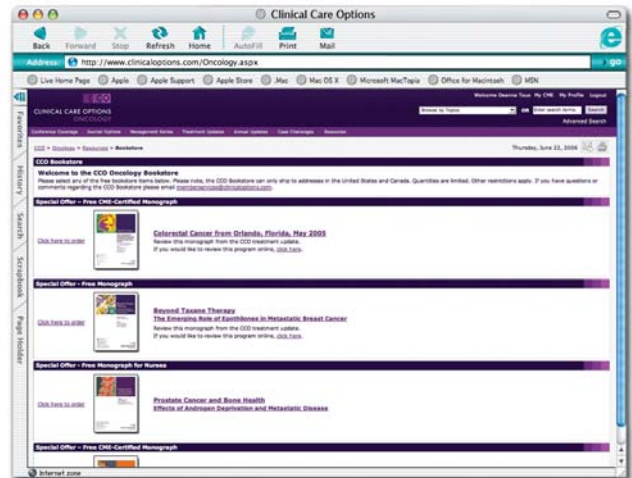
Clinical Care Options

Back Forward Stop Refresh Home AutoFill Print Mail

Address: http://www.clinicaloptions.com/Oncology.aspx go

Live Home Page Apple Apple Support Apple Store .Mac Mac OS X Microsoft MacTopia Office for Macintosh MSN

Favorites History Search Scrapbook Page Holder

CCO CLINICAL CARE OPTIONS ONCOLOGY

Welcome Deanna Taus My CME My Profile Logout

Browse by Topics OR Enter search terms Search

Advanced Search

Conference Coverage Journal Options Management Series Treatment Updates Annual Updates Case Challenges Resources

CCO > Oncology > Resources > Bookstore

Thursday, June 22, 2006

CCO Bookstore

Welcome to the CCO Oncology Bookstore

Please select any of the free bookstore items below. Please note, the CCO Bookstore can only ship to addresses in the United States and Canada. Quantities are limited. Other restrictions apply. If you have questions or comments regarding the CCO Bookstore please email memberservices@clinicaloptions.com.

Special Offer - Free CME-Certified Monograph

Click here to order

Colorectal Cancer from Orlando, Florida, May 2005

Review this monograph from the CCO treatment update.

If you would like to review this program online, click here.

Special Offer - Free Monograph

Click here to order

Beyond Taxane Therapy

The Emerging Role of Epothilones in Metastatic Breast Cancer

Review this monograph from the CCO treatment update.

If you would like to review this program online, click here.

Special Offer - Free Monograph for Nurses

Click here to order

Prostate Cancer and Bone Health

Effects of Androgen Deprivation and Metastatic Disease

Special Offer - Free CME-Certified Monograph

Internet zone